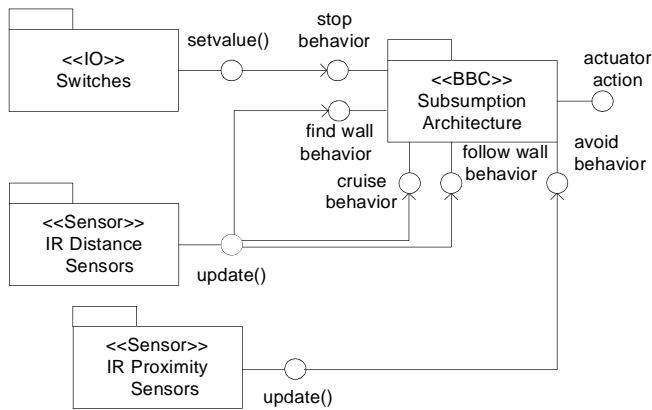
<<IO>>
Switches

setvalue()

stop
behavior

<<BBC>>
Subsumption
Architecture

actuator
action

find wall
behavior

follow wall
behavior

avoid
behavior

cruise
behavior

<<Sensor>>
IR Distance
Sensors

update()

<<Sensor>>
IR Proximity
Sensors

update()